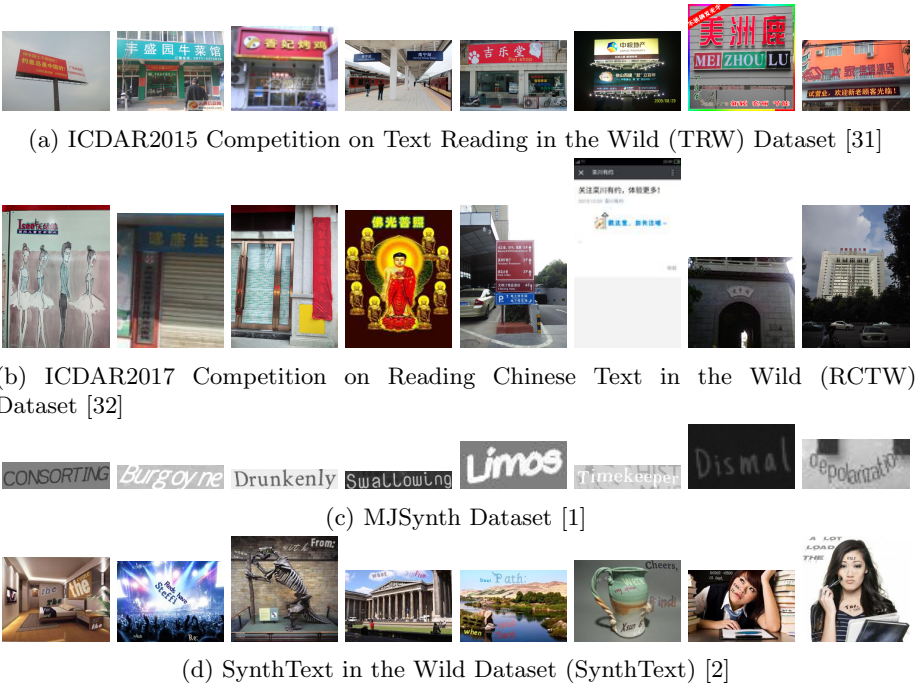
丰盛园牛菜馆

香妃烤鸡

吉乐堂

美洲鹿

MEI ZHOU LU

(a) ICDAR2015 Competition on Text Reading in the Wild (TRW) Dataset [31]

佛光普照

关注美川有约，体验更多！

(b) ICDAR2017 Competition on Reading Chinese Text in the Wild (RCTW) Dataset [32]

CONSORTING Burgoyne Drunkenly Swallowing Limos Timekeeper Dismal depolarization

(c) MJSynth Dataset [1]

From:

Path:

Cheers,

A LOT

(d) SynthText in the Wild Dataset (SynthText) [2]